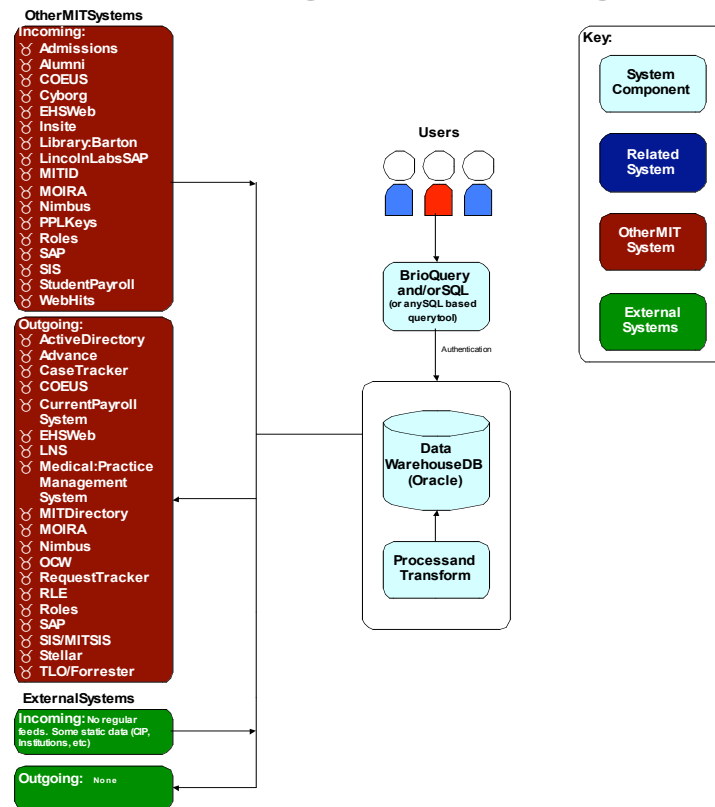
OtherMITSystems

Incoming:
Admissions
Alumni
COEUS
Cyborg
EHSWeb
Insite
Library:Barton
LincolnLabsSAP
MITID
MOIRA
Nimbus
PPLKeys
Roles
SAP
SIS
StudentPayroll
WebHits

Outgoing:
ActiveDirectory
Advance
CaseTracker
COEUS
CurrentPayroll System
EHSWeb
LNS
Medical:Practice Management System
MITDirectory
MOIRA
Nimbus
OCW
RequestTracker
RLE
Roles
SAP
SIS/MITSIS
Stellar
TLO/Forrester

ExternalSystems

Incoming: No regular feeds. Some static data (CIP, Institutions, etc)

Outgoing: None

Users

BrioQuery and/orSQL (or anySQL based querytool)

Authentication

Data WarehouseDB (Oracle)

Processand Transform

Key:

System Component

Related System

OtherMIT System

External Systems